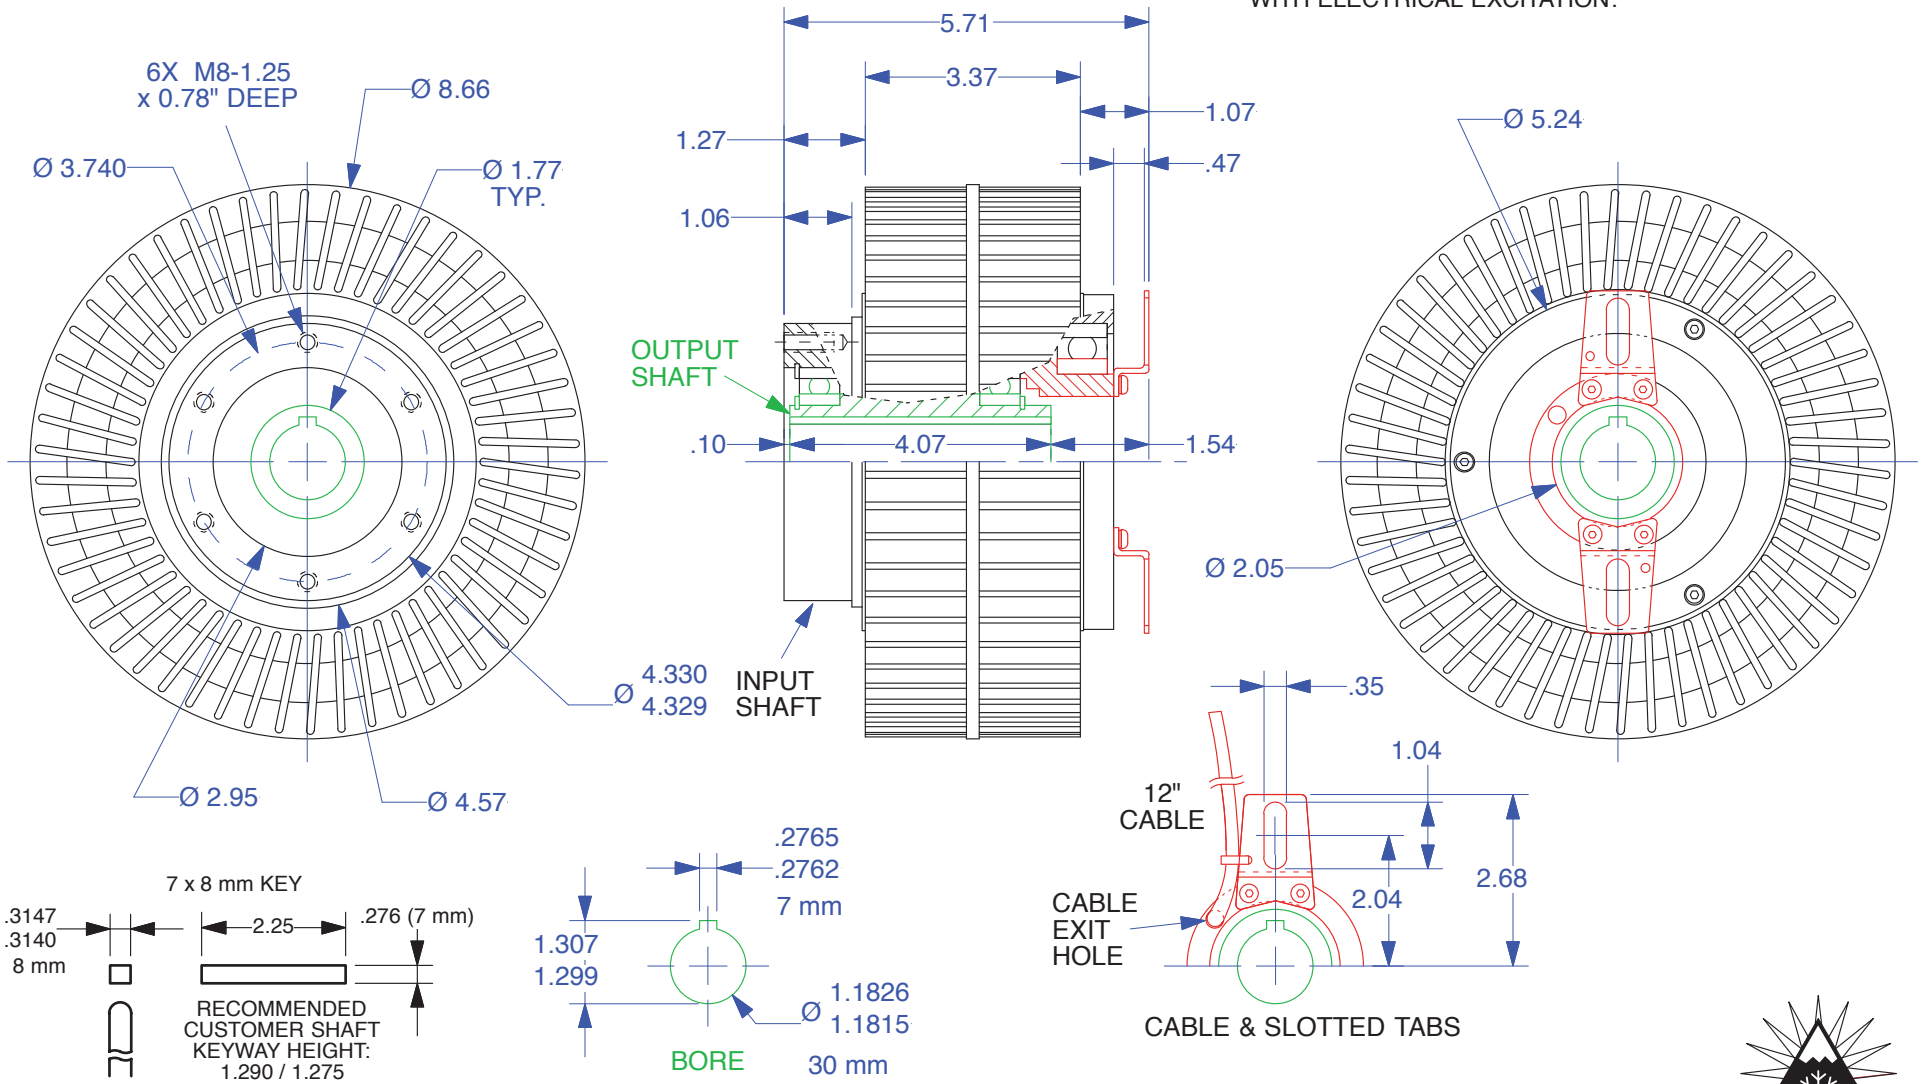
WITH ELECTRICAL EXCITATION.

6X M8-1.25 x 0.78" DEEP

Ø 8.66

Ø 3.740

Ø 1.77 TYP.

5.71

3.37

1.07

1.27

.47

1.06

Ø 5.24

OUTPUT SHAFT

.10

4.07

1.54

Ø 2.05

Ø 4.330 4.329

INPUT SHAFT

.35

1.04

Ø 2.95

Ø 4.57

12" CABLE

2.68

.2765 .2762 7 mm

7 x 8 mm KEY

.3147 .3140 8 mm

2.25

.276 (7 mm)

1.307 1.299

2.04

CABLE EXIT HOLE

Ø 1.1826 1.1815

RECOMMENDED CUSTOMER SHAFT KEYWAY HEIGHT: 1.290 / 1.275

BORE

30 mm

CABLE & SLOTTED TABS